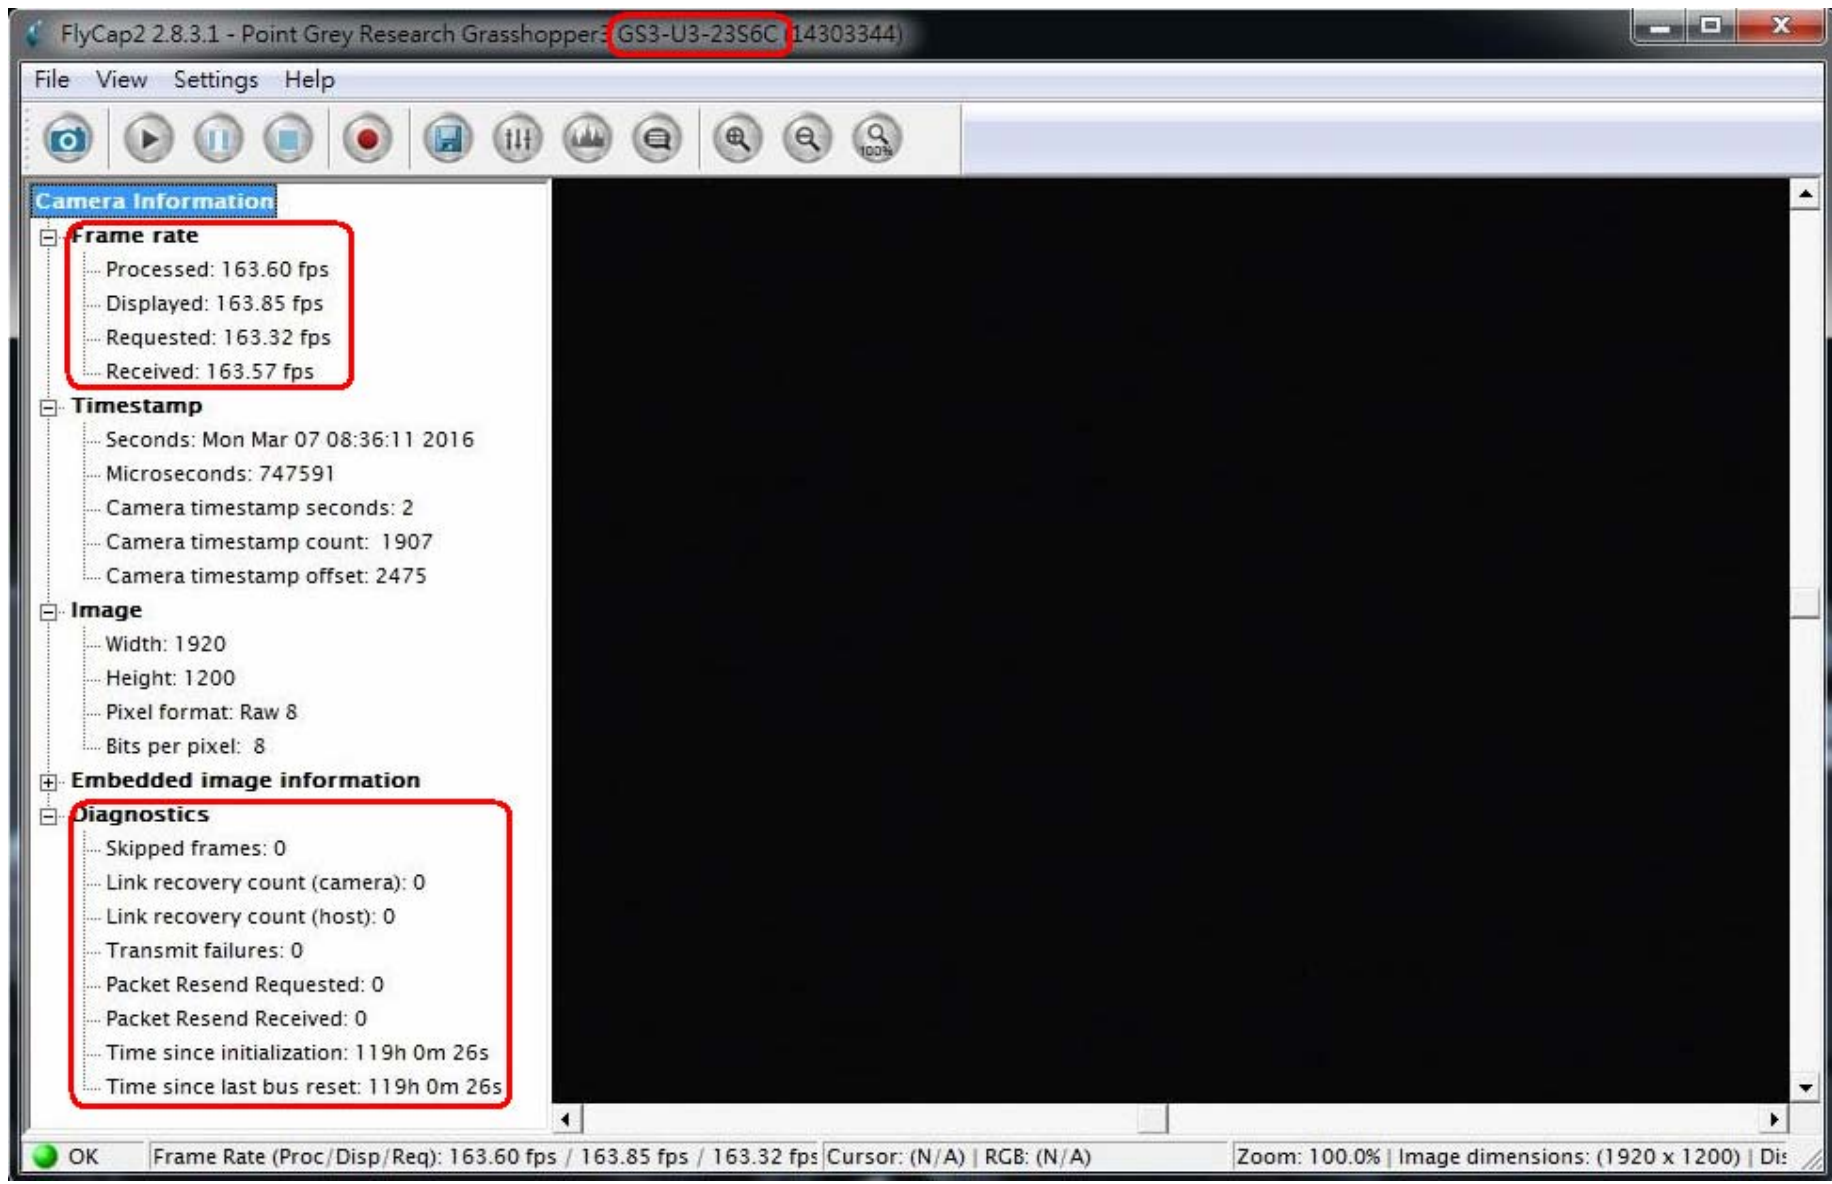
FlyCap2 2.8.3.1 - Point Grey Research Grasshopper3 GS3-U3-23S6C (14303344)

File View Settings Help

100%

Camera Information
Frame rate
Processed: 163.60 fps
Displayed: 163.85 fps
Requested: 163.32 fps
Received: 163.57 fps
Timestamp
Seconds: Mon Mar 07 08:36:11 2016
Microseconds: 747591
Camera timestamp seconds: 2
Camera timestamp count: 1907
Camera timestamp offset: 2475
Image
Width: 1920
Height: 1200
Pixel format: Raw 8
Bits per pixel: 8
Embedded image information
Diagnostics
Skipped frames: 0
Link recovery count (camera): 0
Link recovery count (host): 0
Transmit failures: 0
Packet Resend Requested: 0
Packet Resend Received: 0
Time since initialization: 119h 0m 26s
Time since last bus reset: 119h 0m 26s

OK | Frame Rate (Proc/Disp/Req): 163.60 fps / 163.85 fps / 163.32 fps | Cursor: (N/A) | RGB: (N/A) | Zoom: 100.0% | Image dimensions: (1920 x 1200) | Dis